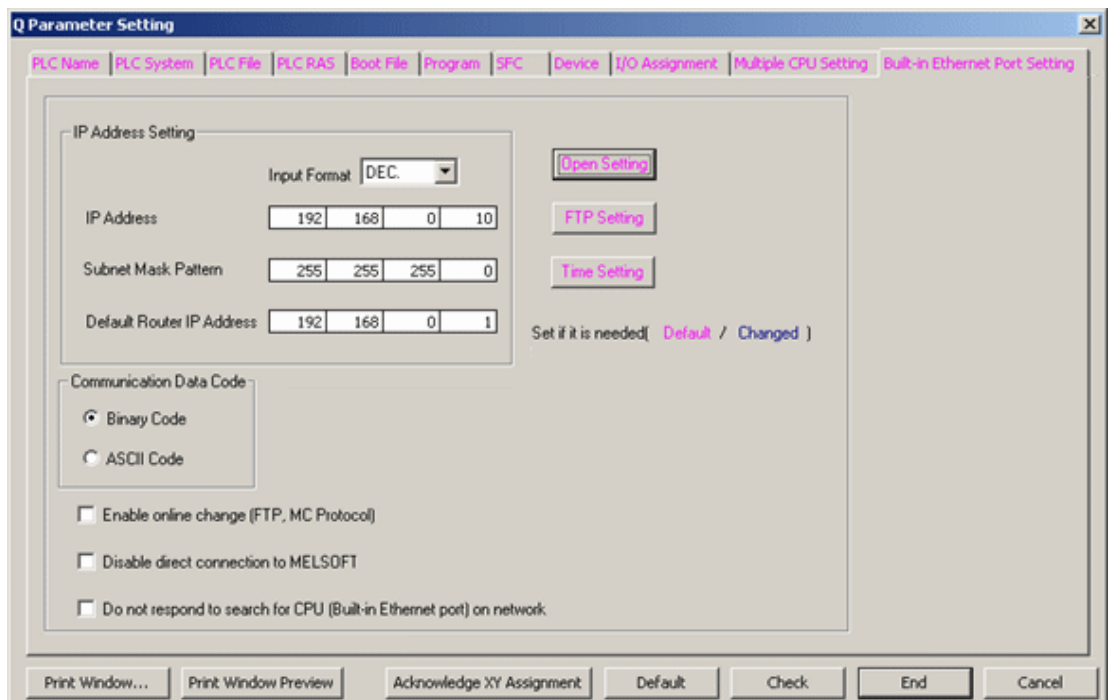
Q Parameter Setting

PLC Name | PLC System | PLC File | PLC RAS | Boot File | Program | SFC | Device | I/O Assignment | Multiple CPU Setting | Built-in Ethernet Port Setting

IP Address Setting

Input Format DEC.

IP Address 192 168 0 10

Subnet Mask Pattern 255 255 255 0

Default Router IP Address 192 168 0 1

Open Setting

FTP Setting

Time Setting

Set if it is needed( Default / Changed )

Communication Data Code

Binary Code

ASCII Code

Enable online change (FTP, MC Protocol)

Disable direct connection to MELSOFT

Do not respond to search for CPU (Built-in Ethernet port) on network

Print Window... | Print Window Preview | Acknowledge XY Assignment | Default | Check | End | Cancel